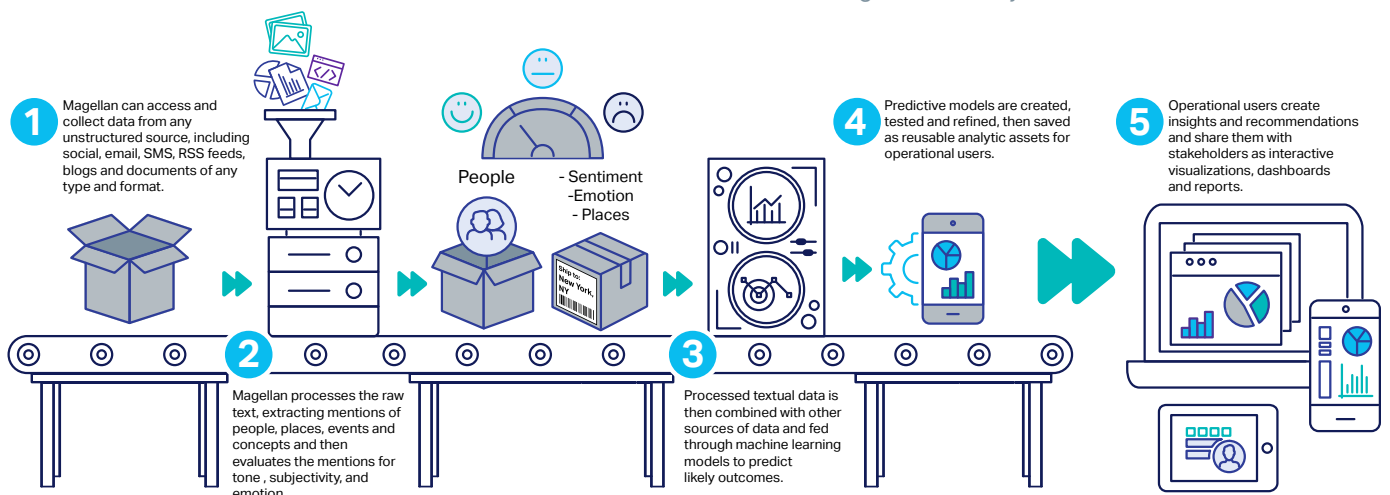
1 Magellan can access and collect data from any unstructured source, including social, email, SMS, RSS feeds, blogs and documents of any type and format.

People

- Sentiment
-Emotion
- Places

Ship to: New York, NY

4 Predictive models are created, tested and refined, then saved as reusable analytic assets for operational users.

5 Operational users create insights and recommendations and share them with stakeholders as interactive visualizations, dashboards and reports.

2 Magellan processes the raw text, extracting mentions of people, places, events and concepts and then evaluates the mentions for tone , subjectivity, and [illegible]

3 Processed textual data is then combined with other sources of data and fed through machine learning models to predict likely outcomes.